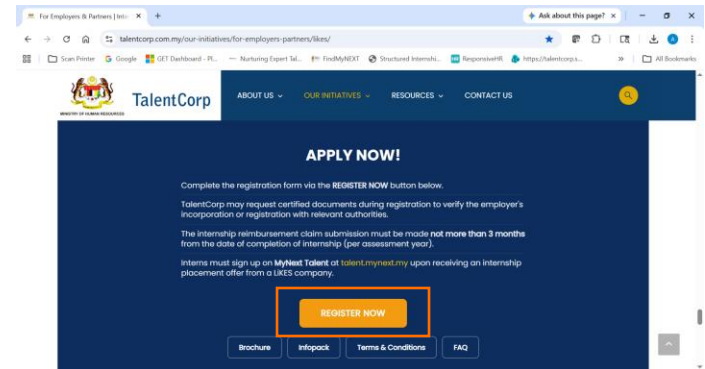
For Employers & Partners | Inte ×  +
Ask about this page? ×
talentcorp.com.my/our-initiatives/for-employers-partners/likes/
Scan Printer  Google  GET Dashboard - Pl...  Nurturing Expert Tal...  FindMyNEXT  Structured Internshi...  ResponsiveHR  https://talentcorp.s...  »  All Bookmarks

MINISTRY OF HUMAN RESOURCES
TalentCorp
ABOUT US ⌄  OUR INITIATIVES ⌄  RESOURCES ⌄  CONTACT US

APPLY NOW!

Complete the registration form via the REGISTER NOW button below.

TalentCorp may request certified documents during registration to verify the employer's incorporation or registration with relevant authorities.

The internship reimbursement claim submission must be made not more than 3 months from the date of completion of internship (per assessment year).

Interns must sign up on MyNext Talent at talent.mynext.my upon receiving an internship placement offer from a LiKES company.

REGISTER NOW

Brochure  Infopack  Terms & Conditions  FAQ